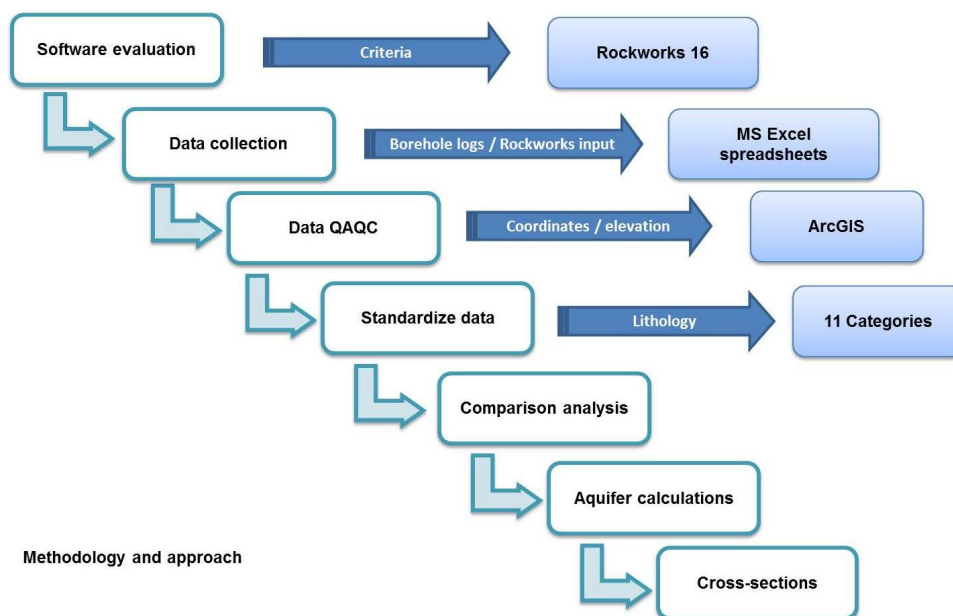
Software evaluation

Criteria

Rockworks 16

Data collection

Borehole logs / Rockworks input

MS Excel spreadsheets

Data QAQC

Coordinates / elevation

ArcGIS

Standardize data

Lithology

11 Categories

Comparison analysis

Aquifer calculations

Methodology and approach

Cross-sections